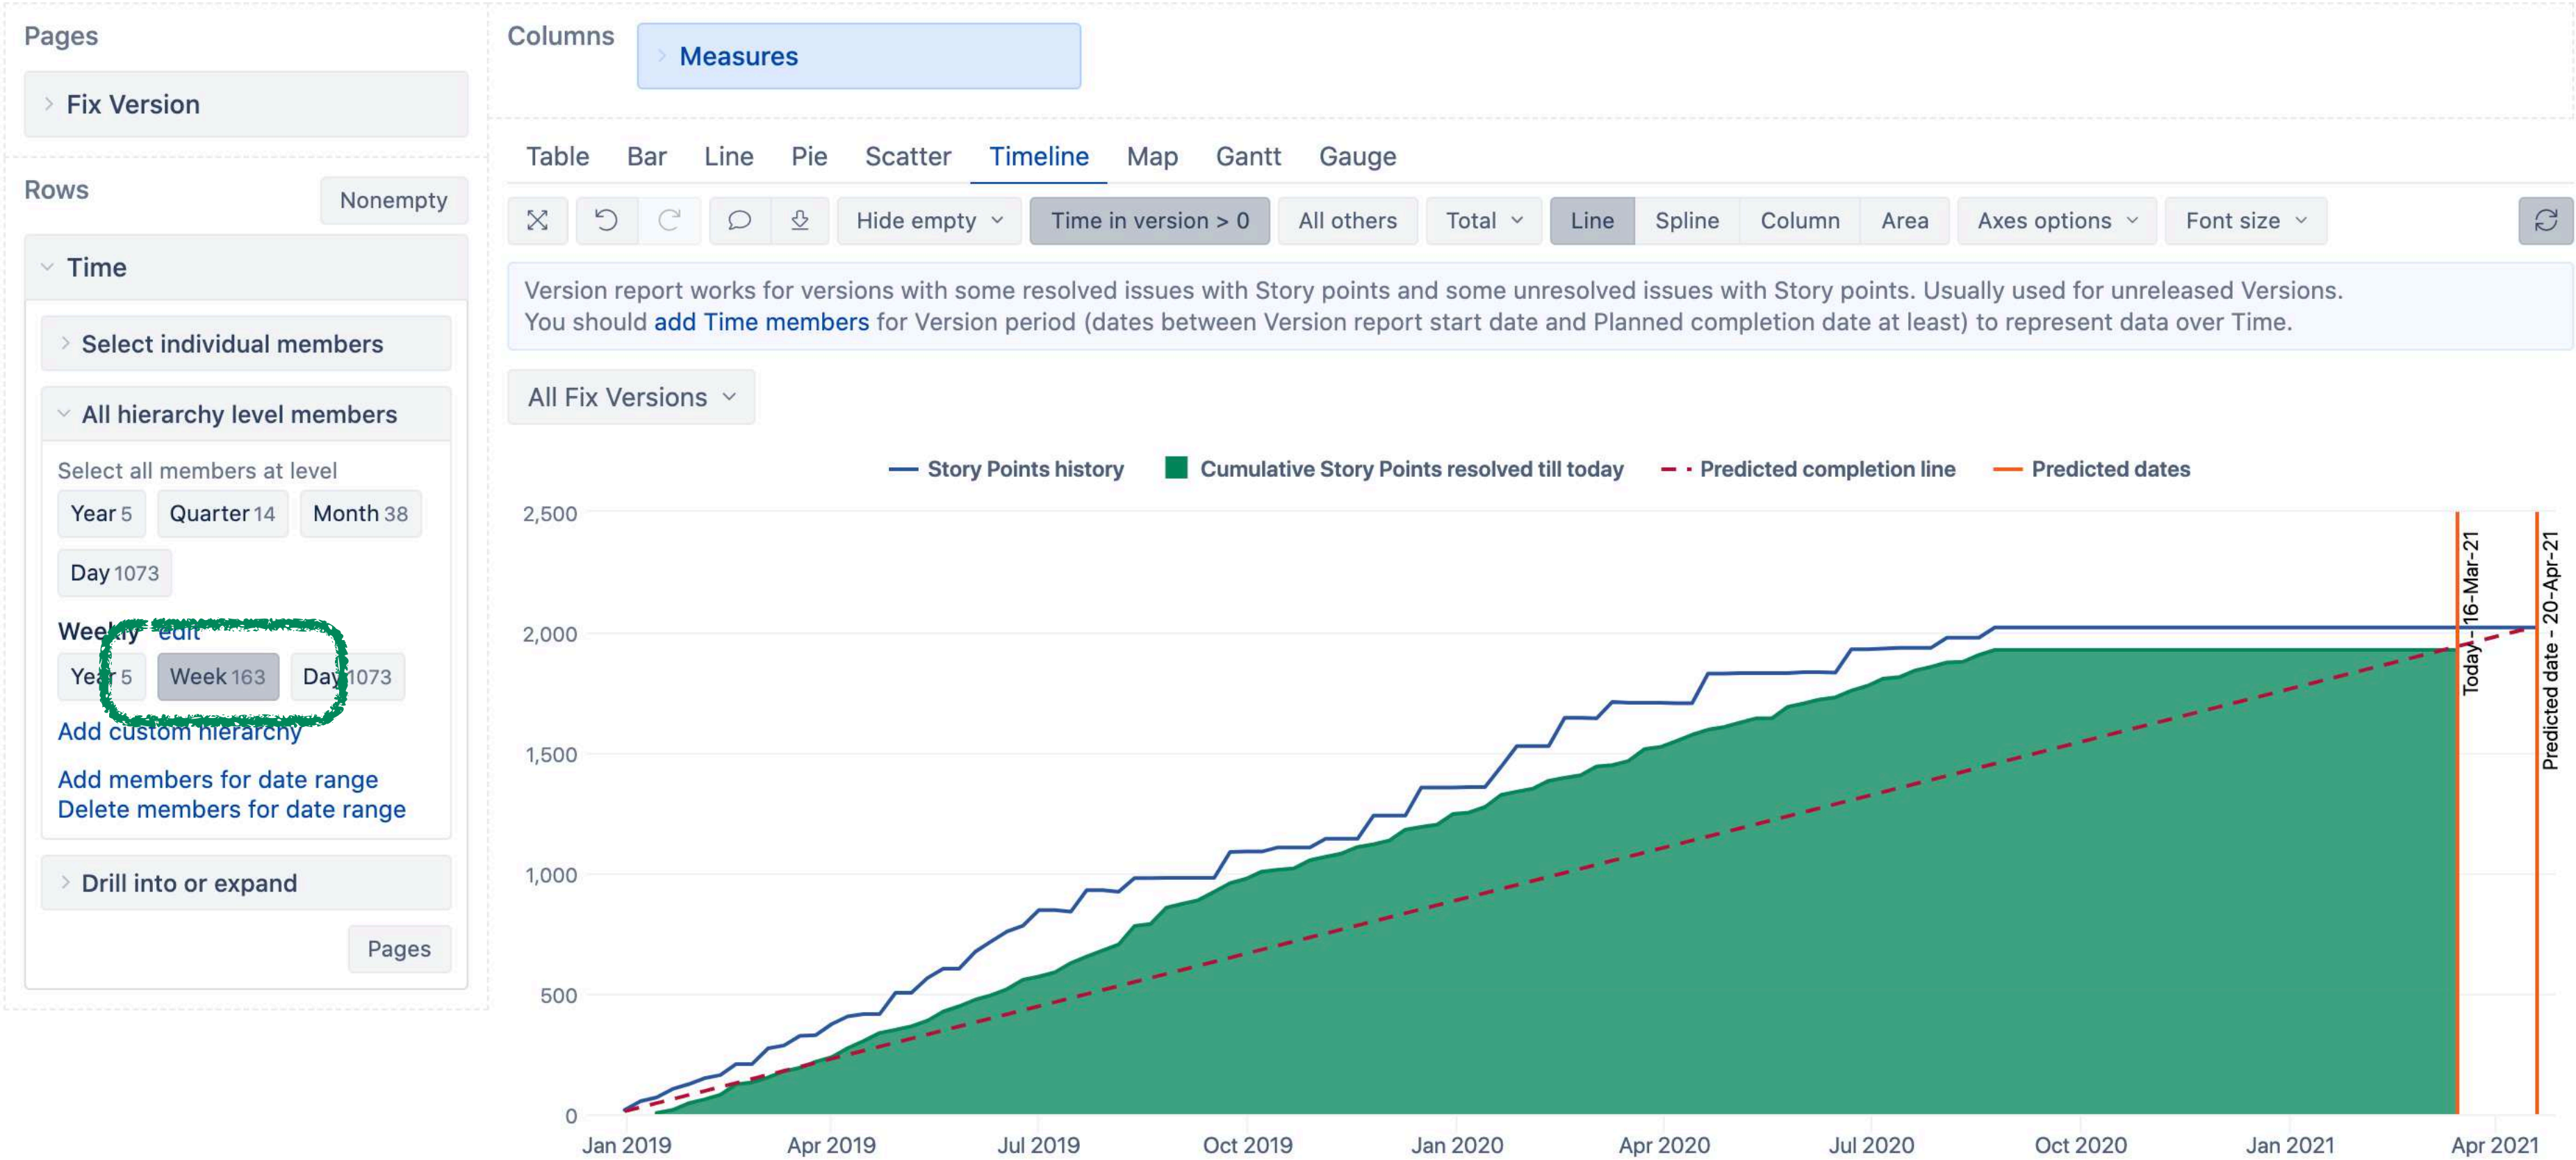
Pages

Fix Version

Rows

Nonempty

Time

Select individual members

All hierarchy level members

Select all members at level

Year 5 Quarter 14 Month 38

Day 1073

Weekly edit

Year 5 Week 163 Day 1073

Add custom hierarchy

Add members for date range
Delete members for date range

Drill into or expand

Pages

Columns

Measures

Table Bar Line Pie Scatter Timeline Map Gantt Gauge

Hide empty | Time in version > 0 | All others | Total | Line | Spline | Column | Area | Axes options | Font size

Version report works for versions with some resolved issues with Story points and some unresolved issues with Story points. Usually used for unreleased Versions. You should add Time members for Version period (dates between Version report start date and Planned completion date at least) to represent data over Time.

All Fix Versions

Story Points history   Cumulative Story Points resolved till today   Predicted completion line   Predicted dates

2,500
2,000
1,500
1,000
500
0

Today - 16-Mar-21
Predicted date - 20-Apr-21

Jan 2019 Apr 2019 Jul 2019 Oct 2019 Jan 2020 Apr 2020 Jul 2020 Oct 2020 Jan 2021 Apr 2021